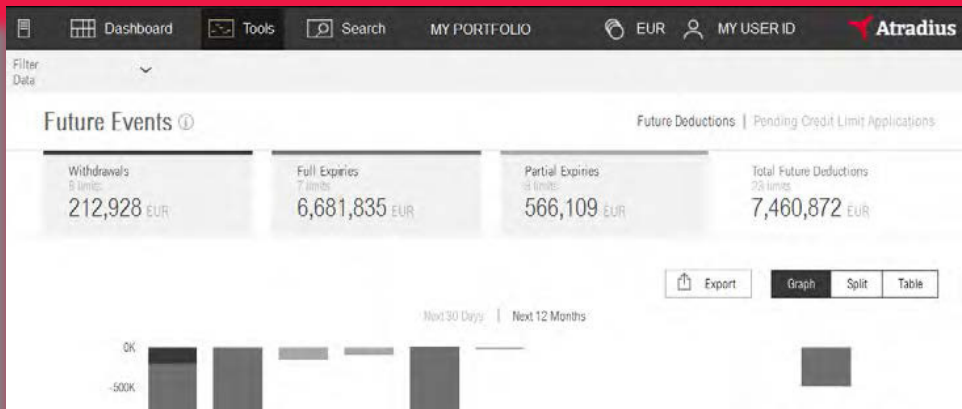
Dashboard Tools Search MY PORTFOLIO EUR MY USER ID Atradius

Filter Data

Future Events

Future Deductions | Pending Credit Limit Applications

Withdrawals
8 limits
212,928 EUR

Full Expiries
7 limits
6,681,835 EUR

Partial Expiries
8 limits
566,109 EUR

Total Future Deductions
23 limits
7,460,872 EUR

Export

Graph Split Table

Next 30 Days | Next 12 Months

0K
-500K